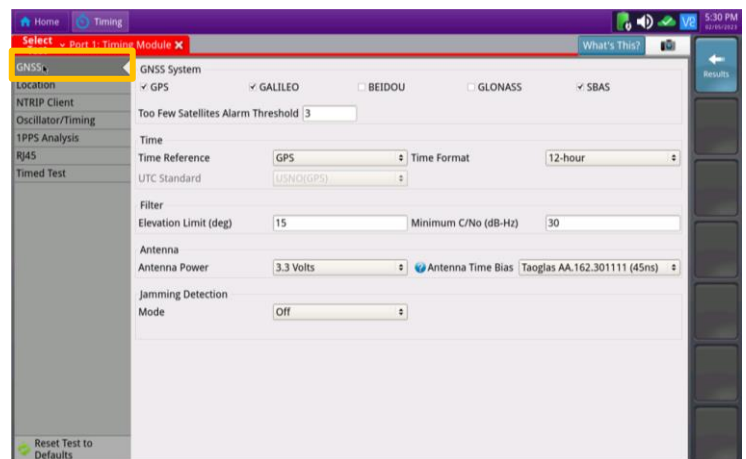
Home Timing

5:30 PM 02/05/2023

Select Port 1: Timing Module ✕

What's This?

GNSS

Location

NTRIP Client

Oscillator/Timing

1PPS Analysis

RJ45

Timed Test

Reset Test to Defaults

GNSS System

✓ GPS ✓ GALILEO BEIDOU GLONASS ✓ SBAS

Too Few Satellites Alarm Threshold 3

Time

Time Reference GPS

Time Format 12-hour

UTC Standard USNO(GPS)

Filter

Elevation Limit (deg) 15

Minimum C/No (dB-Hz) 30

Antenna

Antenna Power 3.3 Volts

Antenna Time Bias Taoglas AA.162.301111 (45ns)

Jamming Detection

Mode Off

Results